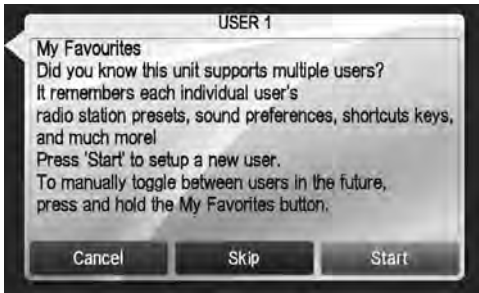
USER 1

My Favourites
Did you know this unit supports multiple users?
It remembers each individual user's
radio station presets, sound preferences, shortcuts keys, and much more!
Press 'Start' to setup a new user.
To manually toggle between users in the future, press and hold the My Favorites button.

Cancel
Skip
Start